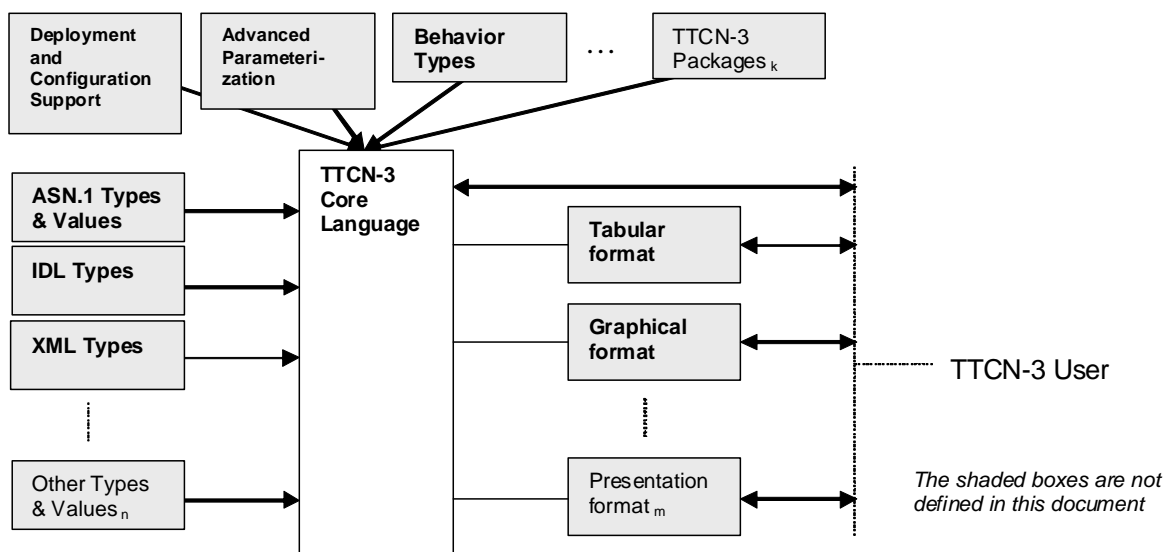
Deployment and Configuration Support

Advanced Parameterization

Behavior Types

...

TTCN-3 Packages $_k$

TTCN-3 Core Language

ASN.1 Types & Values

IDL Types

XML Types

Other Types & Values $_n$

Tabular format

Graphical format

Presentation format $_m$

TTCN-3 User

The shaded boxes are not defined in this document